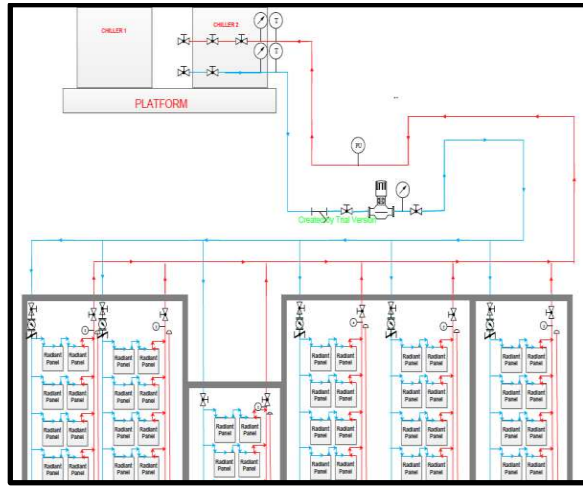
CHILLER 1

CHILLER 2

T

T

PLATFORM

PG

Created by Trial Version

Radiant Panel

Radiant Panel

Radiant Panel

Radiant Panel

Radiant Panel

Radiant Panel

Radiant Panel

Radiant Panel

Radiant Panel

Radiant Panel

Radiant Panel

Radiant Panel

Radiant Panel

Radiant Panel

Radiant Panel

Radiant Panel

Radiant Panel

Radiant Panel

Radiant Panel

Radiant Panel

Radiant Panel

Radiant Panel

Radiant Panel

Radiant Panel

Radiant Panel

Radiant Panel

Radiant Panel

Radiant Panel

Radiant Panel

Radiant Panel

Radiant Panel

Radiant Panel

Radiant Panel

Radiant Panel

Radiant Panel

Radiant Panel

Radiant Panel

Radiant Panel

Radiant Panel

Radiant Panel

Radiant Panel

Radiant Panel

Radiant Panel

Radiant Panel

Radiant Panel

Radiant Panel

Radiant Panel

Radiant Panel

Radiant Panel

Radiant Panel